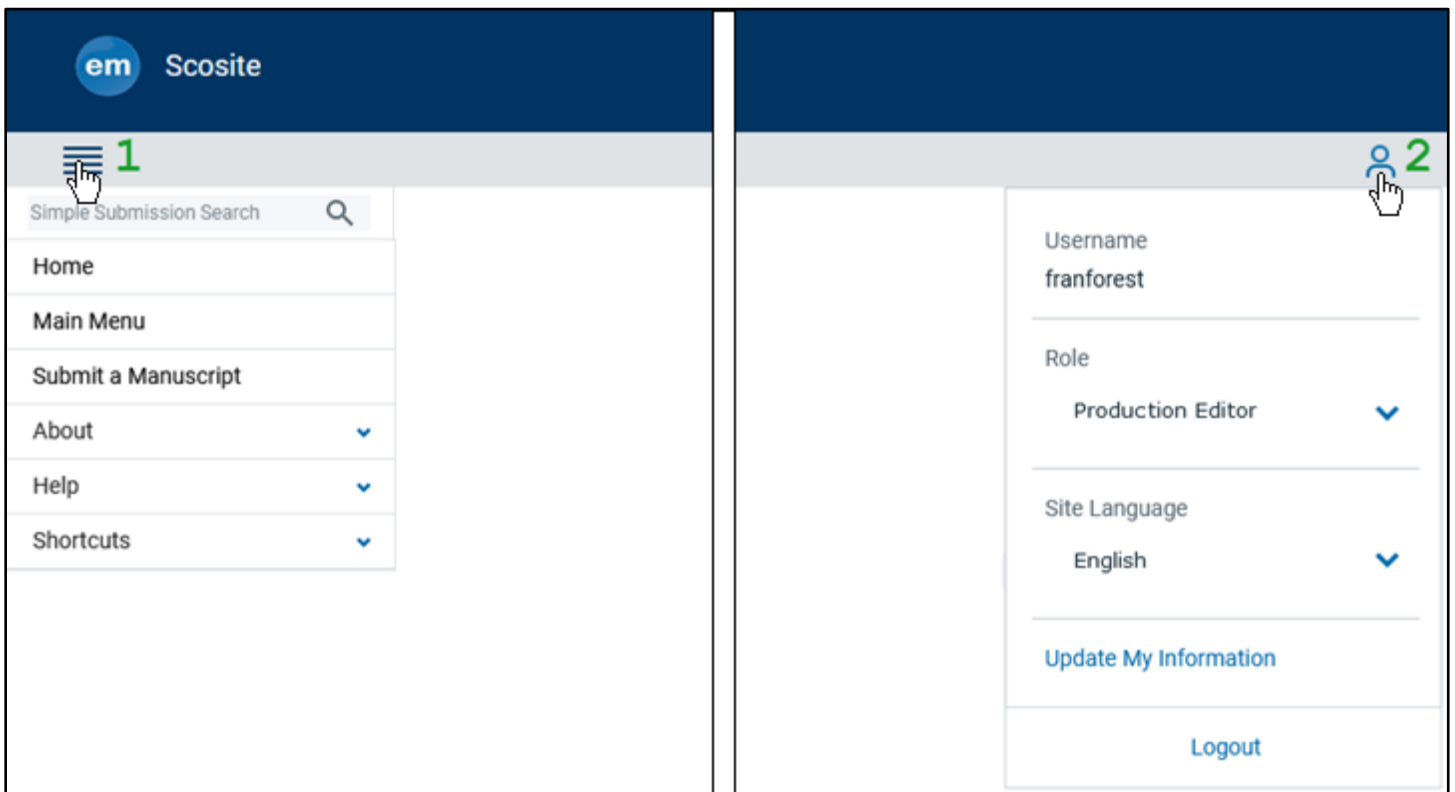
em Scosite

1

Simple Submission Search

Home

Main Menu

Submit a Manuscript

About

Help

Shortcuts

2

Username
franforest

Role
Production Editor

Site Language
English

Update My Information

Logout